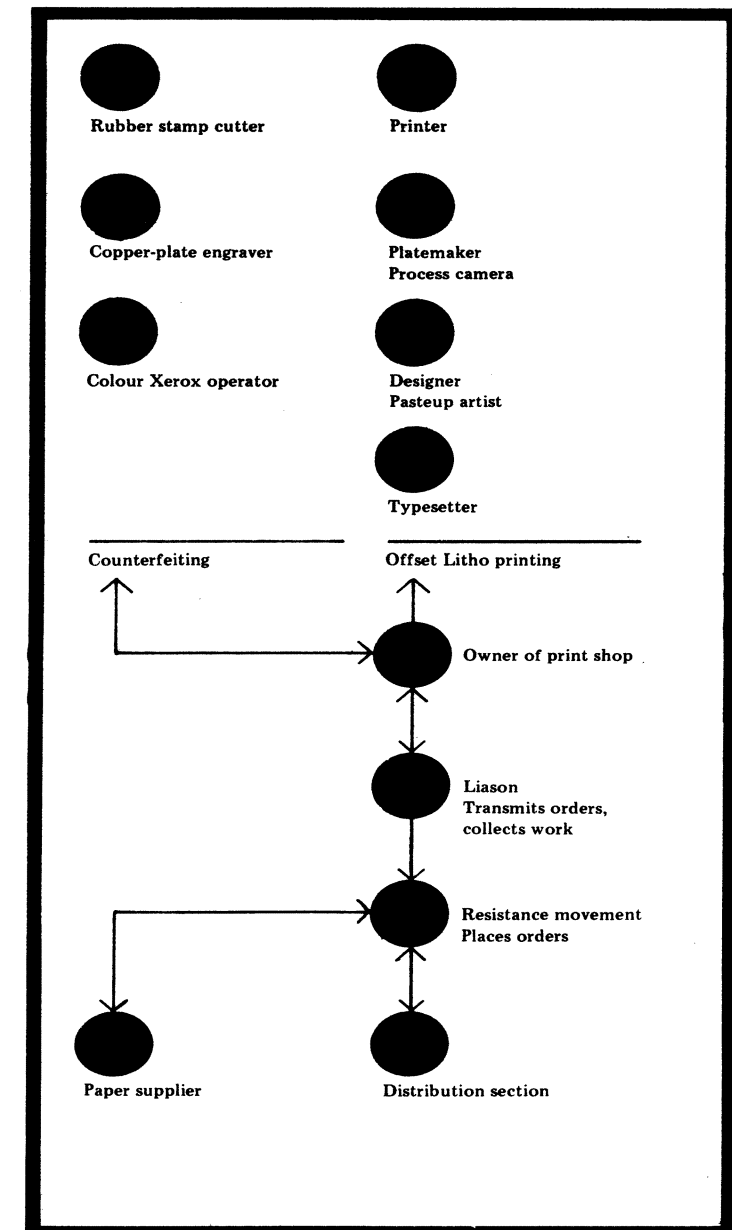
Rubber stamp cutter

Printer

Copper-plate engraver

Platemaker
Process camera

Colour Xerox operator

Designer
Pasteup artist

Typesetter

Counterfeiting

Offset Litho printing

Owner of print shop

Liason
Transmits orders, collects work

Resistance movement
Places orders

Paper supplier

Distribution section